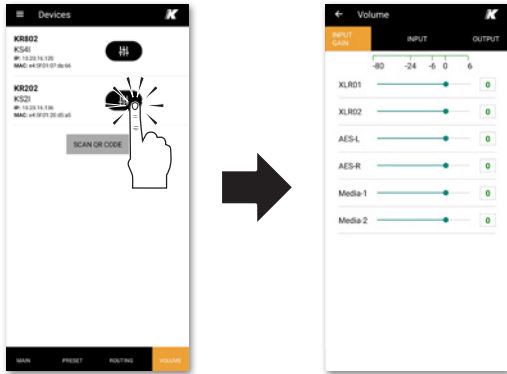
Devices

KR802
KS4I
IP: 10.20.16.120
MAC: e4:5f:01:07:de:64

KR202
KS2I
IP: 10.20.16.136
MAC: e4:5f:01:20:d5:a5

SCAN QR CODE

MAIN PRESET ROUTING VOLUME

Volume

INPUT GAIN INPUT OUTPUT

-80 -24 -6 0 6

XLR01 0
XLR02 0
AES-L 0
AES-R 0
Media-1 0
Media-2 0